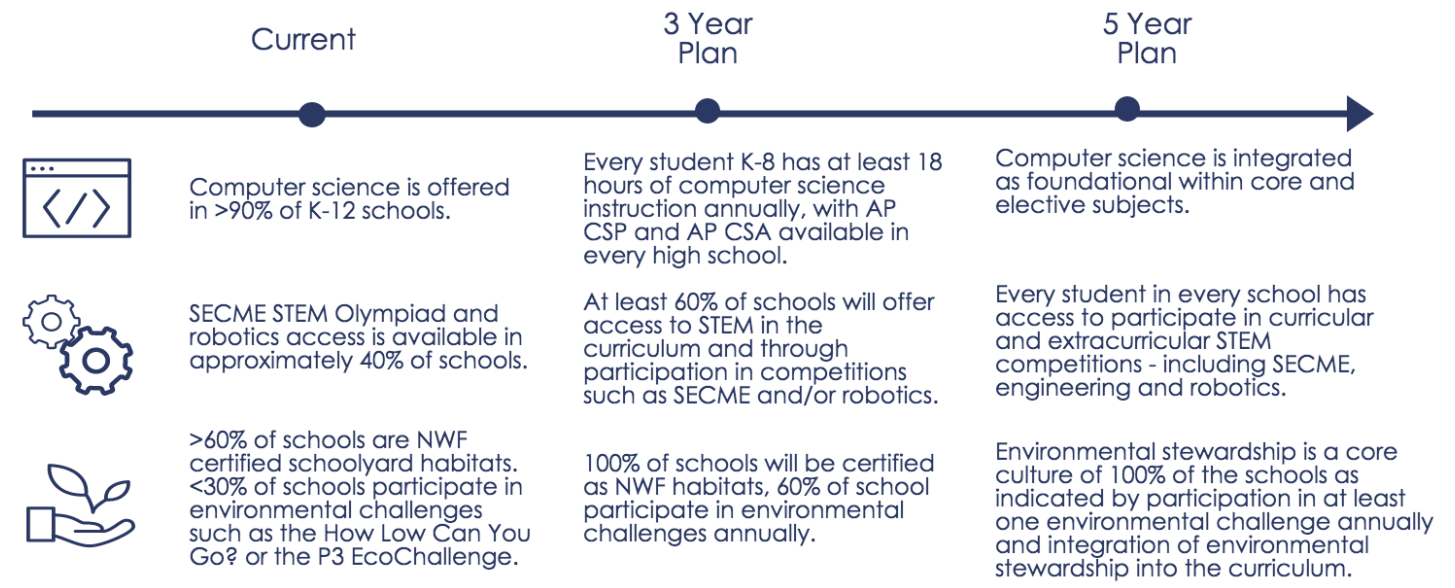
| Current | 3 Year Plan | 5 Year Plan |
|---|---|---|
| Computer science is offered in >90% of K-12 schools. | Every student K-8 has at least 18 hours of computer science instruction annually, with AP CSP and AP CSA available in every high school. | Computer science is integrated as foundational within core and elective subjects. |
| SECME STEM Olympiad and robotics access is available in approximately 40% of schools. | At least 60% of schools will offer access to STEM in the curriculum and through participation in competitions such as SECME and/or robotics. | Every student in every school has access to participate in curricular and extracurricular STEM competitions - including SECME, engineering and robotics. |
| >60% of schools are NWF certified schoolyard habitats. <30% of schools participate in environmental challenges such as the How Low Can You Go? or the P3 EcoChallenge. | 100% of schools will be certified as NWF habitats, 60% of school participate in environmental challenges annually. | Environmental stewardship is a core culture of 100% of the schools as indicated by participation in at least one environmental challenge annually and integration of environmental stewardship into the curriculum. |